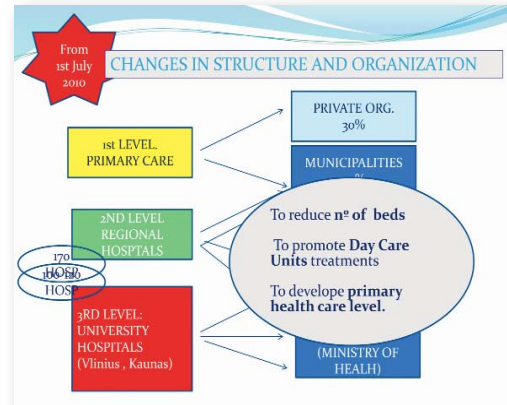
From 1st July 2010

CHANGES IN STRUCTURE AND ORGANIZATION

1st LEVEL. PRIMARY CARE

PRIVATE ORG. 30%

MUNICIPALITIES

2ND LEVEL REGIONAL HOSPTALS

170 HOSP

100-120 HOSP

3RD LEVEL: UNIVERSITY HOSPITALS (Vlinius , Kaunas)

(MINISTRY OF HEALH)

To reduce nº of beds

To promote Day Care Units treatments

To develope primary health care level.